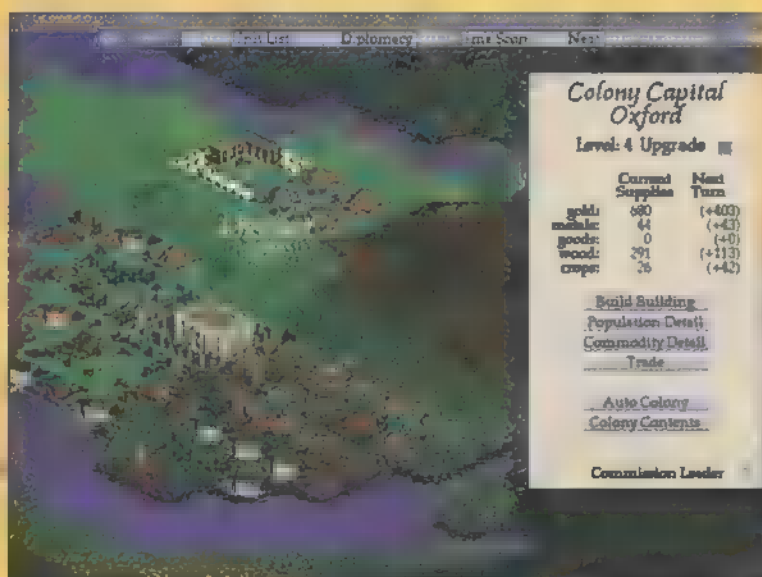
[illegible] List Diplomacy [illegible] Scan Next

Colony Capital
Oxford

Level: 4 Upgrade

| | Current Supplies | Next Turn |
|---|---|---|
| gold: | 680 | (+403) |
| metals: | 64 | (+43) |
| goods: | 0 | (+0) |
| wood: | 291 | (+113) |
| crops: | 26 | (+42) |

Build Building
Population Detail
Commodity Detail
Trade

Auto Colony
Colony Contents

Commission Leader